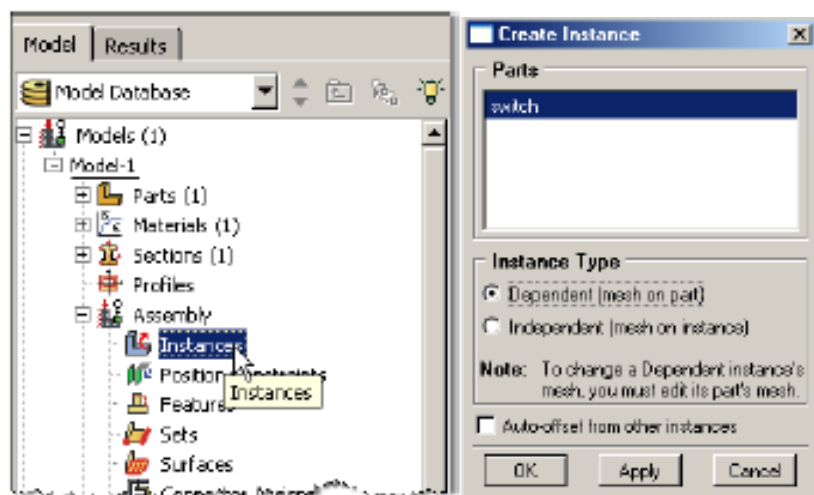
Model | Results

Model Database

Models (1)
Model-1
Parts (1)
Materials (1)
Sections (1)
Profiles
Assembly
Instances
Position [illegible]
Features
Instances
Sets
Surfaces
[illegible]

Create Instance

Parts
switch

Instance Type
Dependent (mesh on part)
Independent (mesh on instance)

Note: To change a Dependent instance's mesh, you must edit its part's mesh.

Auto-offset from other instances

OK | Apply | Cancel